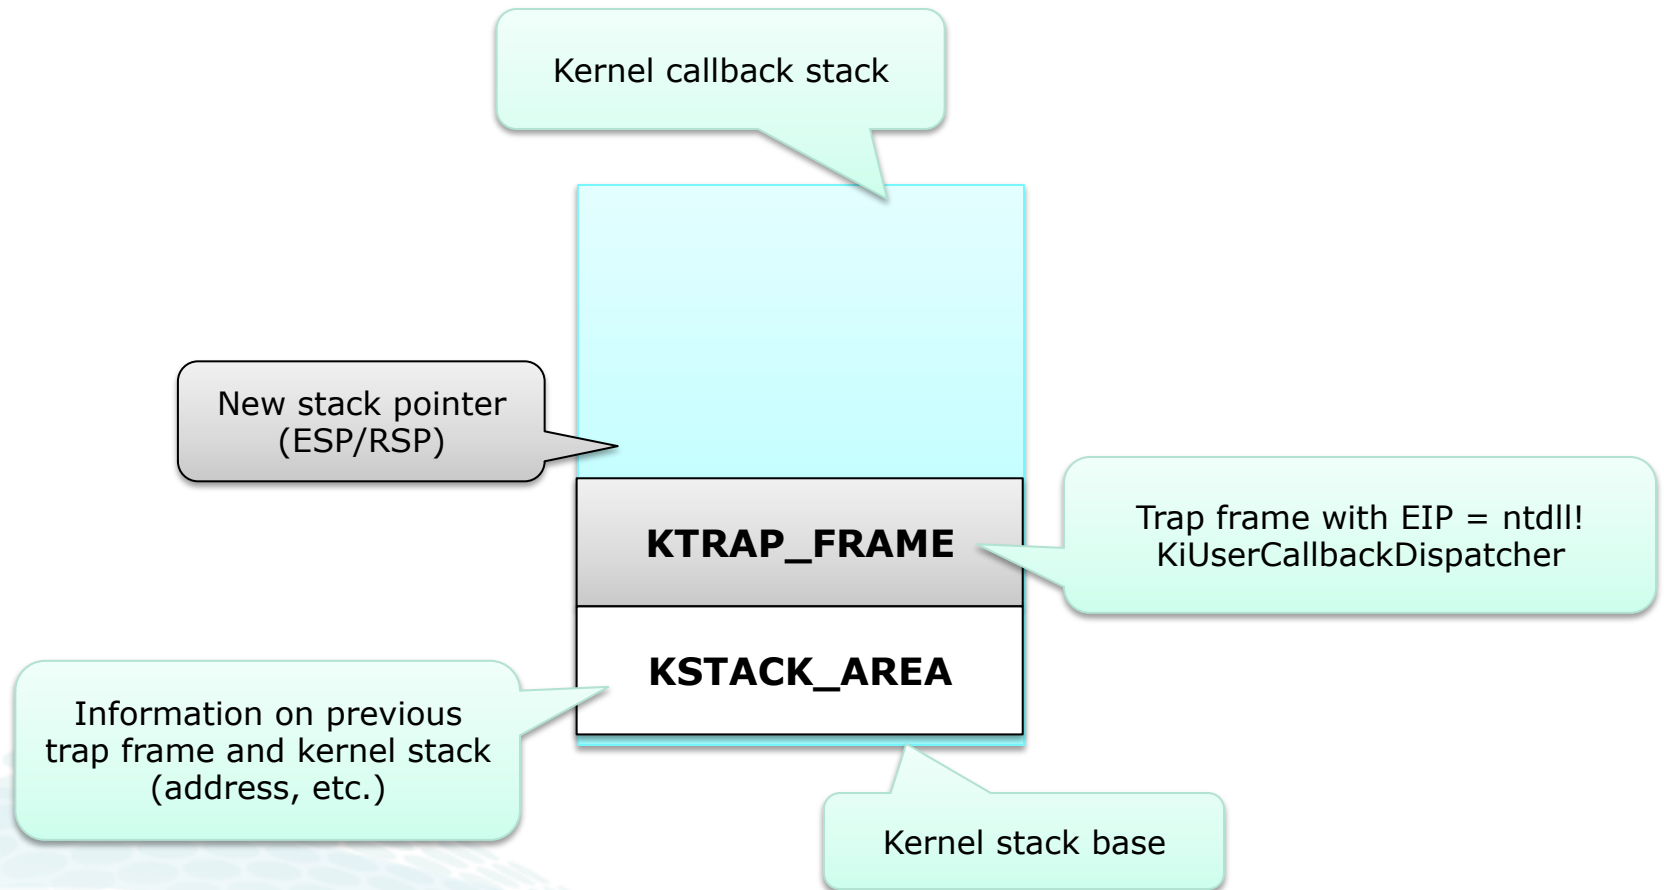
Kernel callback stack

New stack pointer (ESP/RSP)

KTRAP_FRAME

Trap frame with EIP = ntdll! KiUserCallbackDispatcher

KSTACK_AREA

Information on previous trap frame and kernel stack (address, etc.)

Kernel stack base